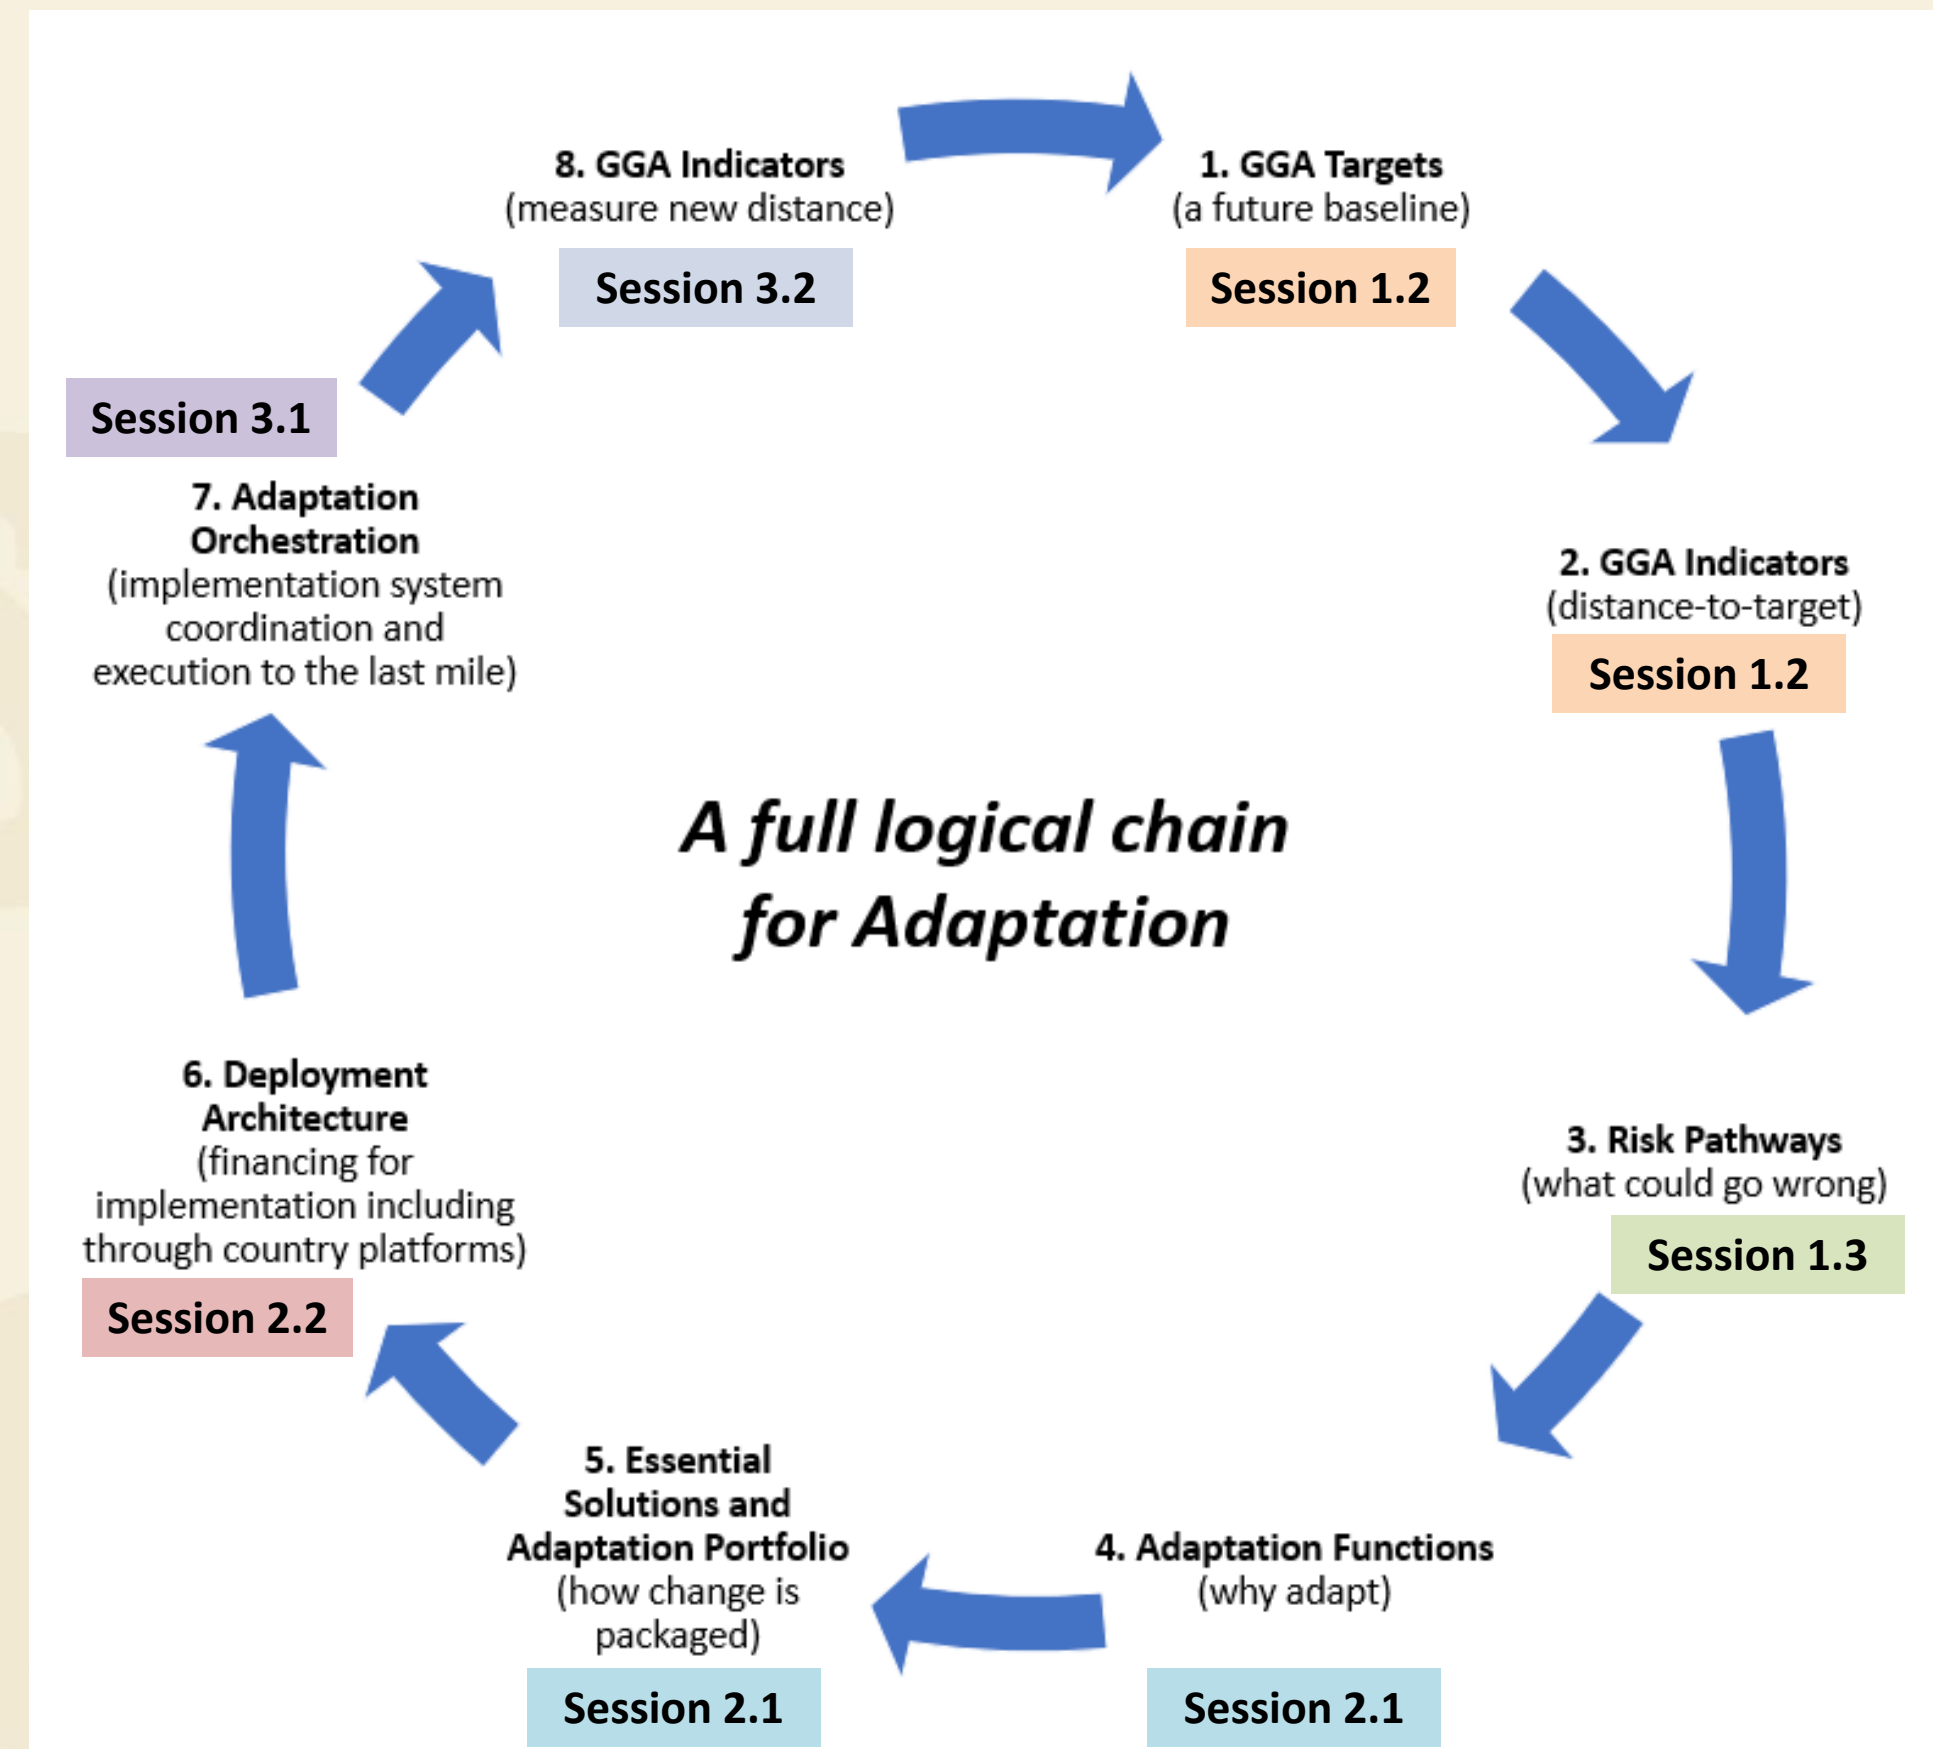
8. GGA Indicators
(measure new distance)
Session 3.2

1. GGA Targets
(a future baseline)
Session 1.2

Session 3.1
7. Adaptation Orchestration
(implementation system coordination and execution to the last mile)

2. GGA Indicators
(distance-to-target)
Session 1.2

A full logical chain for Adaptation

6. Deployment Architecture
(financing for implementation including through country platforms)
Session 2.2

3. Risk Pathways
(what could go wrong)
Session 1.3

5. Essential Solutions and Adaptation Portfolio
(how change is packaged)
Session 2.1

4. Adaptation Functions
(why adapt)
Session 2.1